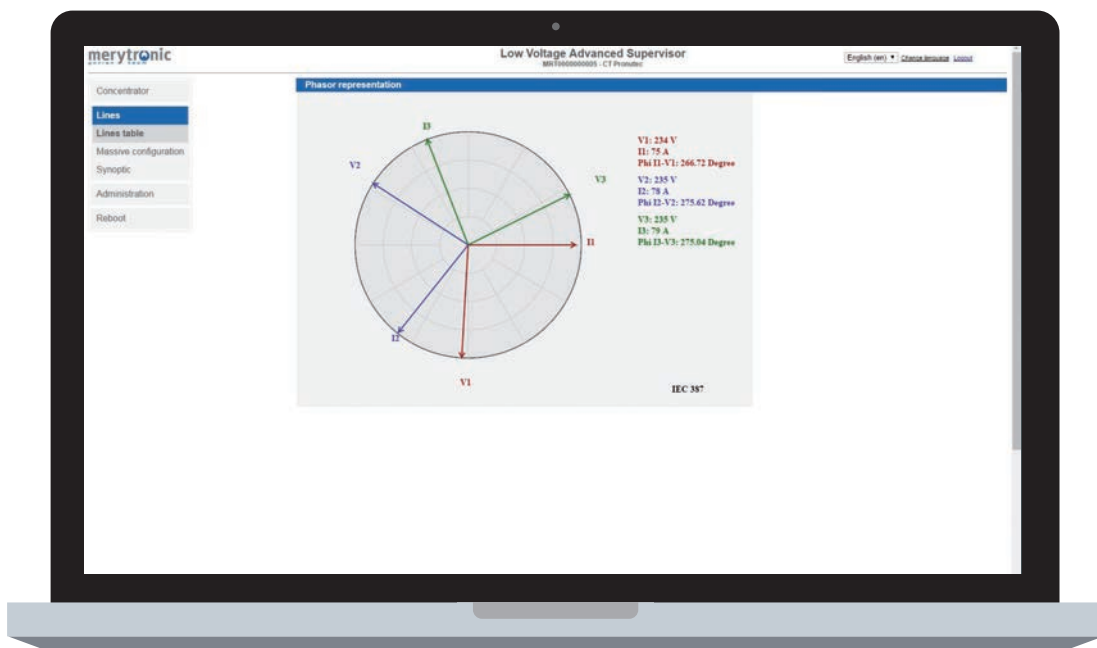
merytronic

Low Voltage Advanced Supervisor
MRT0000000005 - CT Pronutec

English (en) ▾ Change language Logout

Concentrator
Lines
Lines table
Massive configuration
Synoptic
Administration
Reboot

Phasor representation

I3
V2
V3
I1
I2
V1

V1: 234 V
I1: 75 A
Phi I1-V1: 266.72 Degree

V2: 235 V
I2: 78 A
Phi I2-V2: 275.62 Degree

V3: 235 V
I3: 79 A
Phi I3-V3: 275.04 Degree

IEC 387